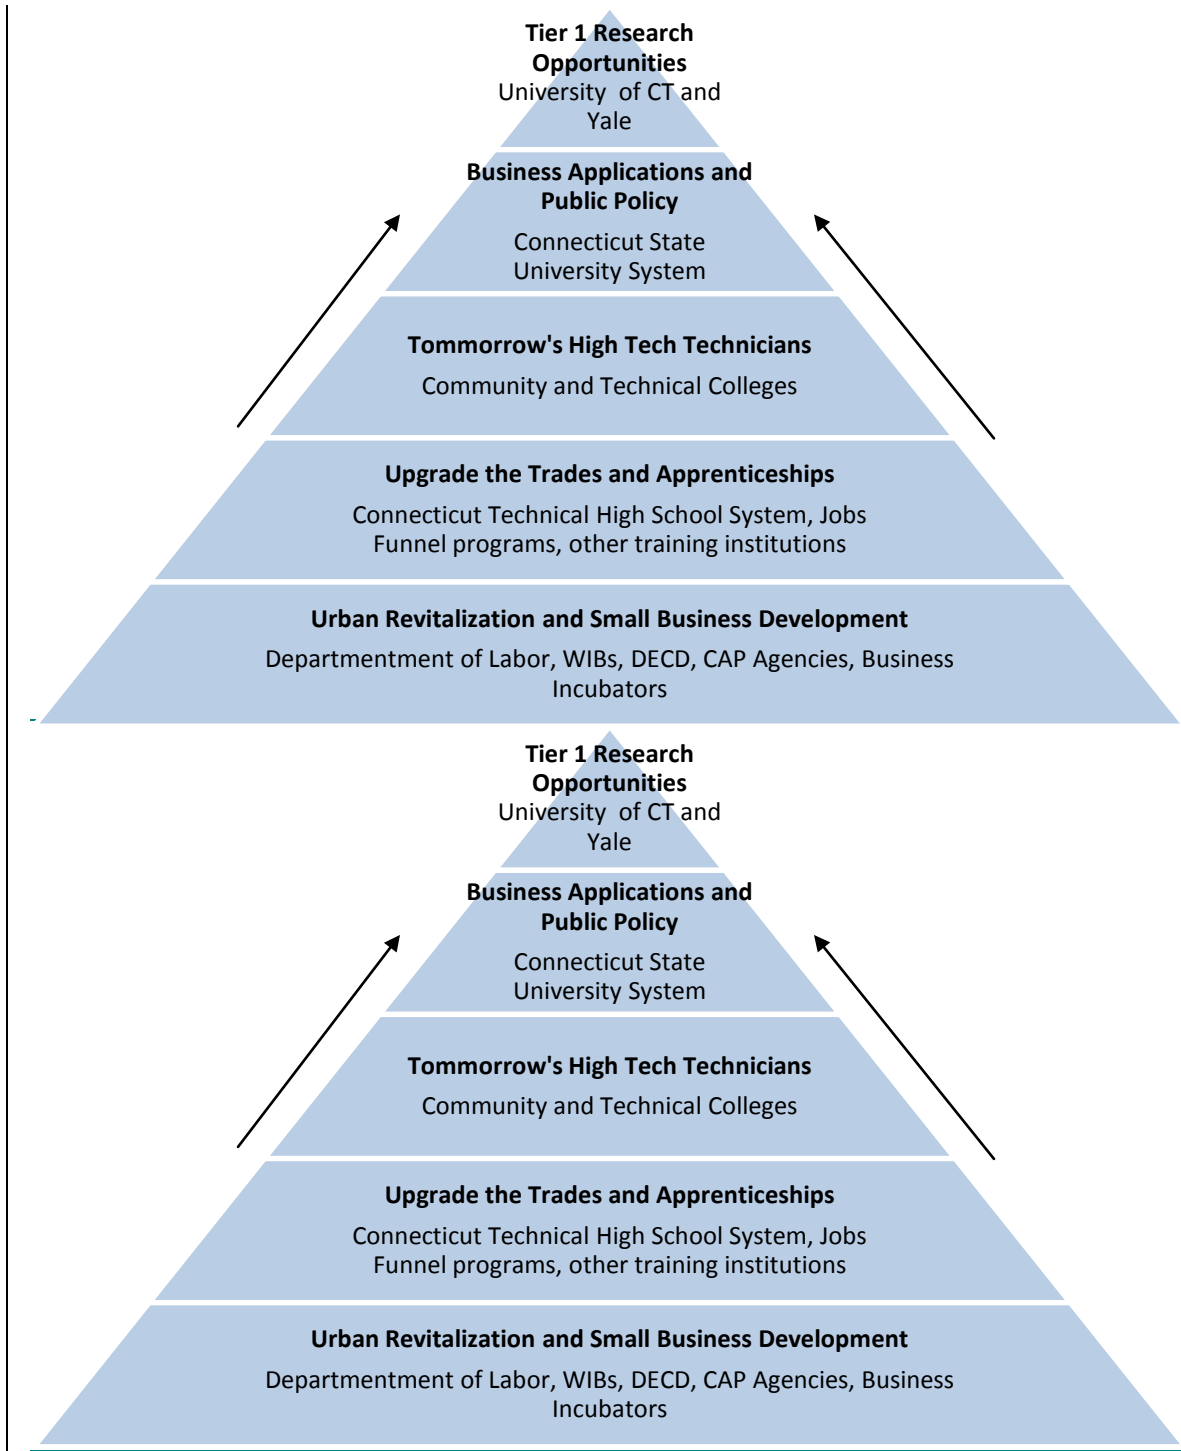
Tier 1 Research Opportunities
University of CT and Yale

Business Applications and Public Policy
Connecticut State University System

Tommorrow's High Tech Technicians
Community and Technical Colleges

Upgrade the Trades and Apprenticeships
Connecticut Technical High School System, Jobs Funnel programs, other training institutions

Urban Revitalization and Small Business Development
Departmentment of Labor, WIBs, DECD, CAP Agencies, Business Incubators

Tier 1 Research Opportunities
University of CT and Yale

Business Applications and Public Policy
Connecticut State University System

Tommorrow's High Tech Technicians
Community and Technical Colleges

Upgrade the Trades and Apprenticeships
Connecticut Technical High School System, Jobs Funnel programs, other training institutions

Urban Revitalization and Small Business Development
Departmentment of Labor, WIBs, DECD, CAP Agencies, Business Incubators